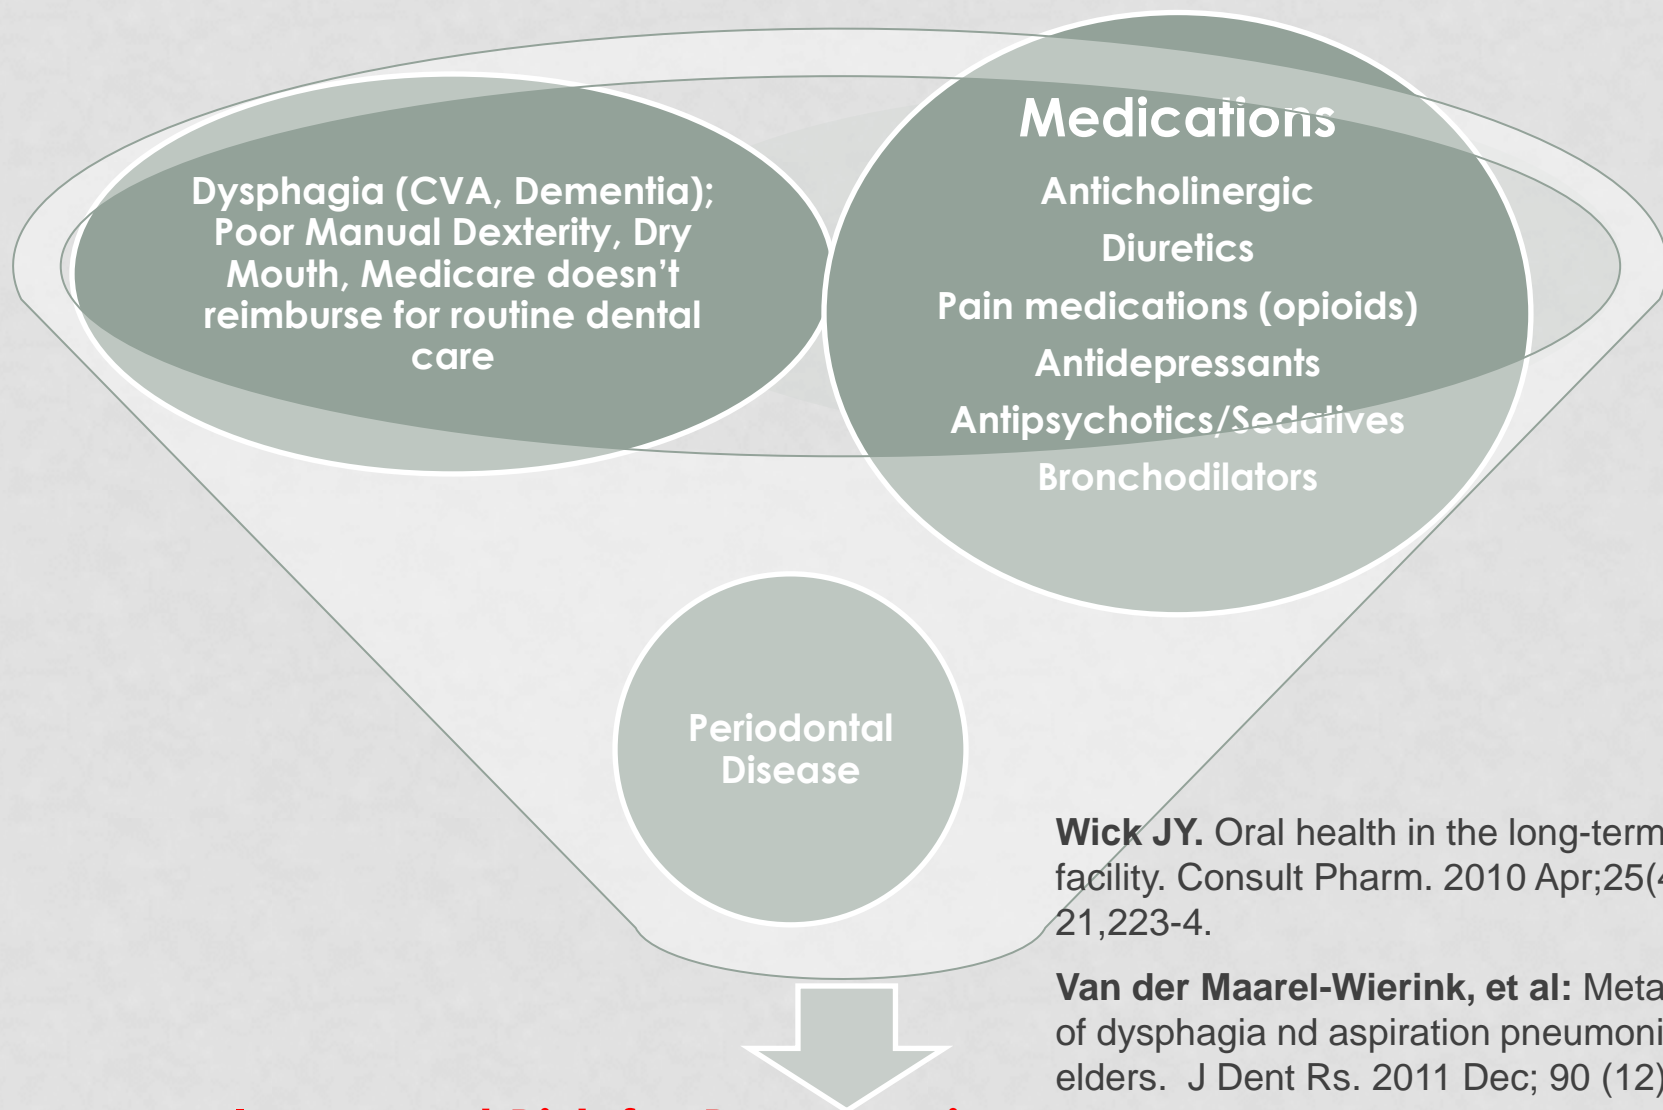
Dysphagia (CVA, Dementia); Poor Manual Dexterity, Dry Mouth, Medicare doesn't reimburse for routine dental care

Medications

Anticholinergic

Diuretics

Pain medications (opioids)

Antidepressants

Antipsychotics/Sedatives

Bronchodilators

Periodontal Disease

Wick JY. Oral health in the long-term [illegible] facility. Consult Pharm. 2010 Apr;25([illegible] 21,223-4.

Van der Maarel-Wierink, et al: Meta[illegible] of dysphagia nd aspiration pneumoni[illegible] elders. J Dent Rs. 2011 Dec; 90 (12)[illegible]

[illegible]